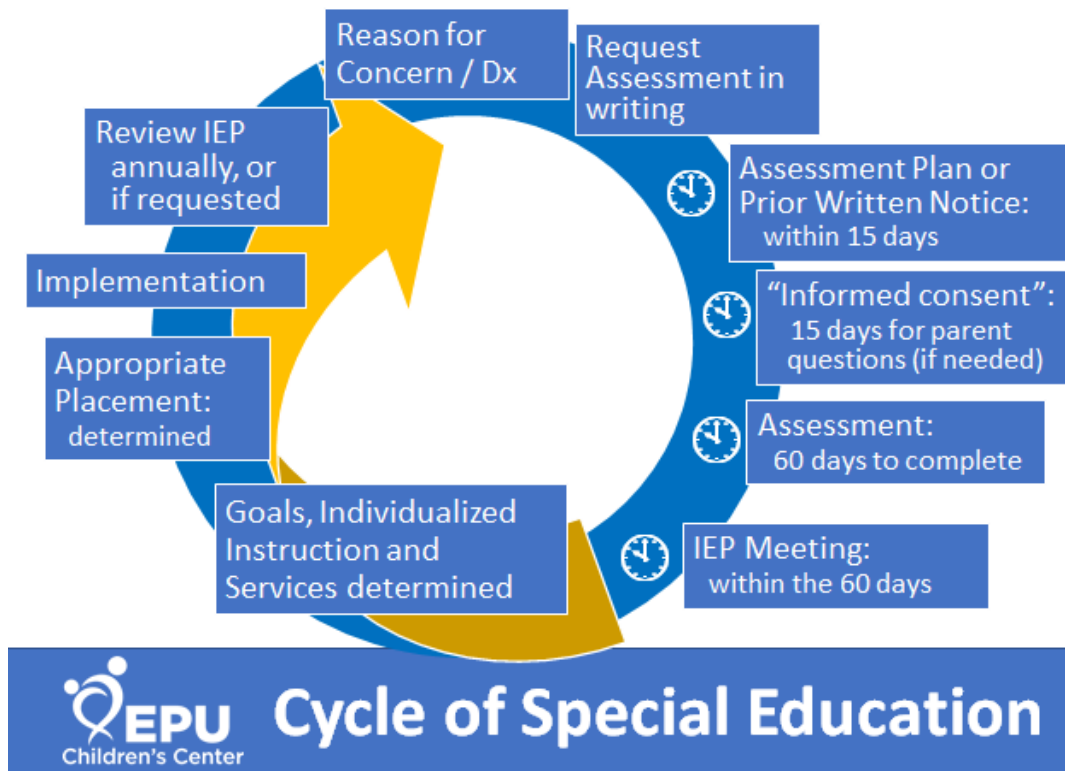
Reason for Concern / Dx

Request Assessment in writing

Assessment Plan or Prior Written Notice: within 15 days

"Informed consent": 15 days for parent questions (if needed)

Assessment: 60 days to complete

IEP Meeting: within the 60 days

Goals, Individualized Instruction and Services determined

Appropriate Placement: determined

Implementation

Review IEP annually, or if requested

EPU Children's Center

Cycle of Special Education